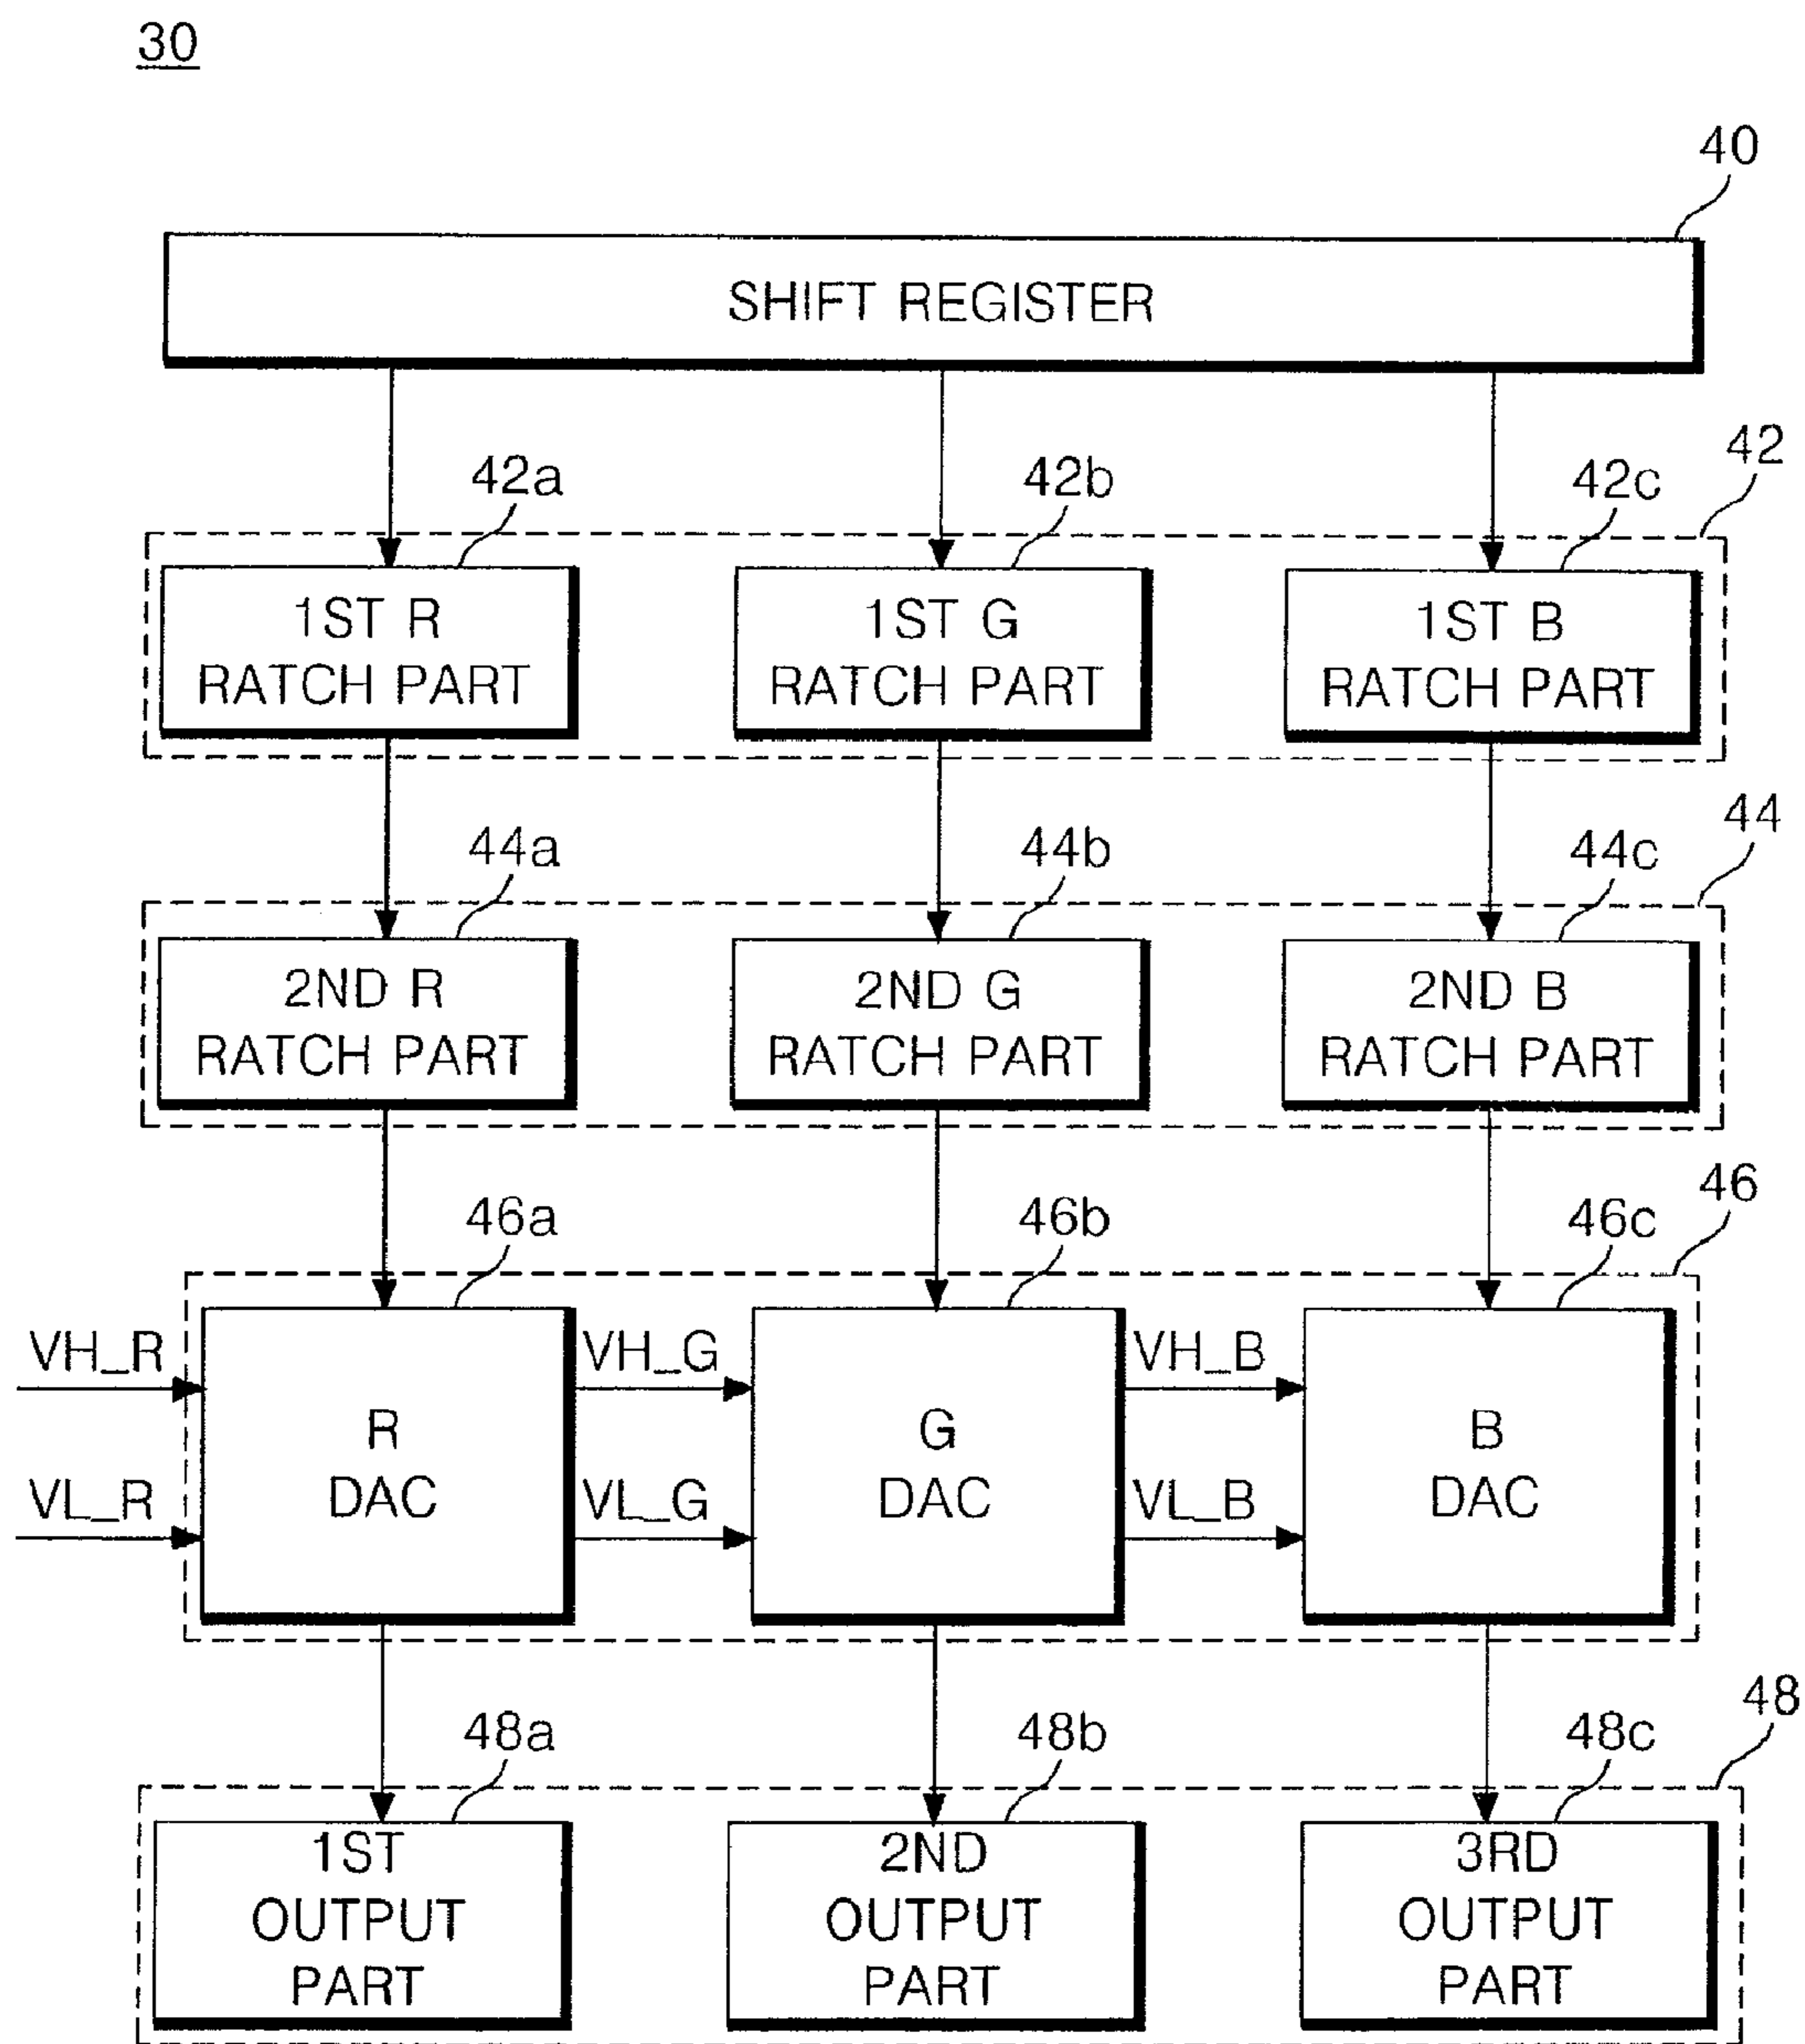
30

40

SHIFT REGISTER

42a 42b 42c 42

1ST R RATCH PART

1ST G RATCH PART

1ST B RATCH PART

44a 44b 44c 44

2ND R RATCH PART

2ND G RATCH PART

2ND B RATCH PART

46a 46b 46c 46

VH_R

VL_R

R DAC

VH_G

VL_G

G DAC

VH_B

VL_B

B DAC

48a 48b 48c 48

1ST OUTPUT PART

2ND OUTPUT PART

3RD OUTPUT PART